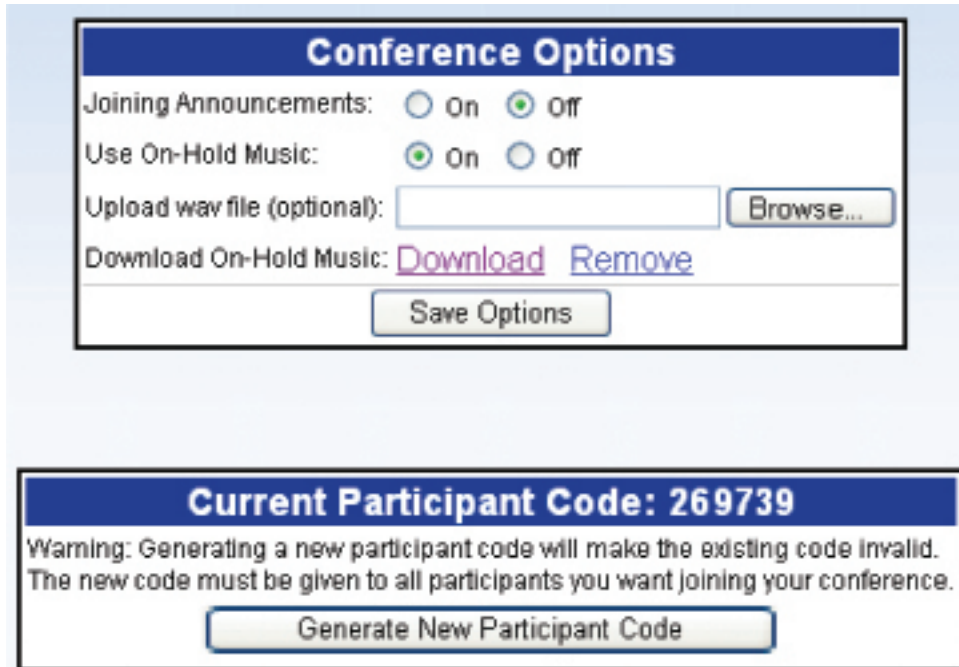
Conference Options

Joining Announcements: On Off

Use On-Hold Music: On Off

Upload wav file (optional): Browse...

Download On-Hold Music: Download Remove

Save Options

Current Participant Code: 269739

Warning: Generating a new participant code will make the existing code invalid. The new code must be given to all participants you want joining your conference.

Generate New Participant Code